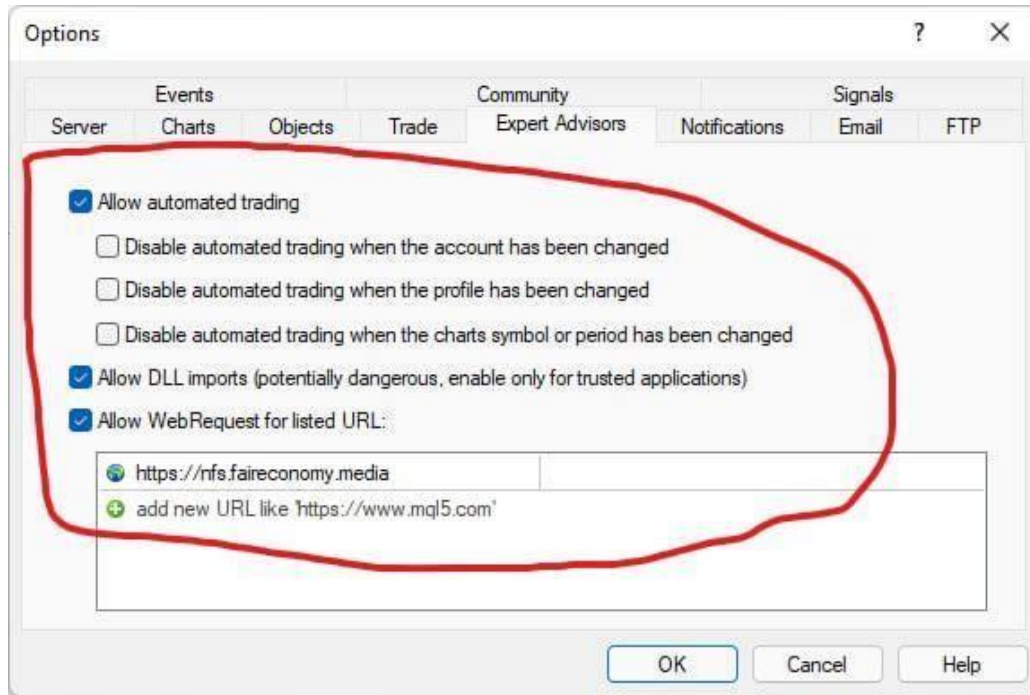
Options

?

X

Events

Community

Signals

Server

Charts

Objects

Trade

Expert Advisors

Notifications

Email

FTP

Allow automated trading

Disable automated trading when the account has been changed

Disable automated trading when the profile has been changed

Disable automated trading when the charts symbol or period has been changed

Allow DLL imports (potentially dangerous, enable only for trusted applications)

Allow WebRequest for listed URL:

https://nfs.faireconomy.media

add new URL like 'https://www.mql5.com'

OK

Cancel

Help